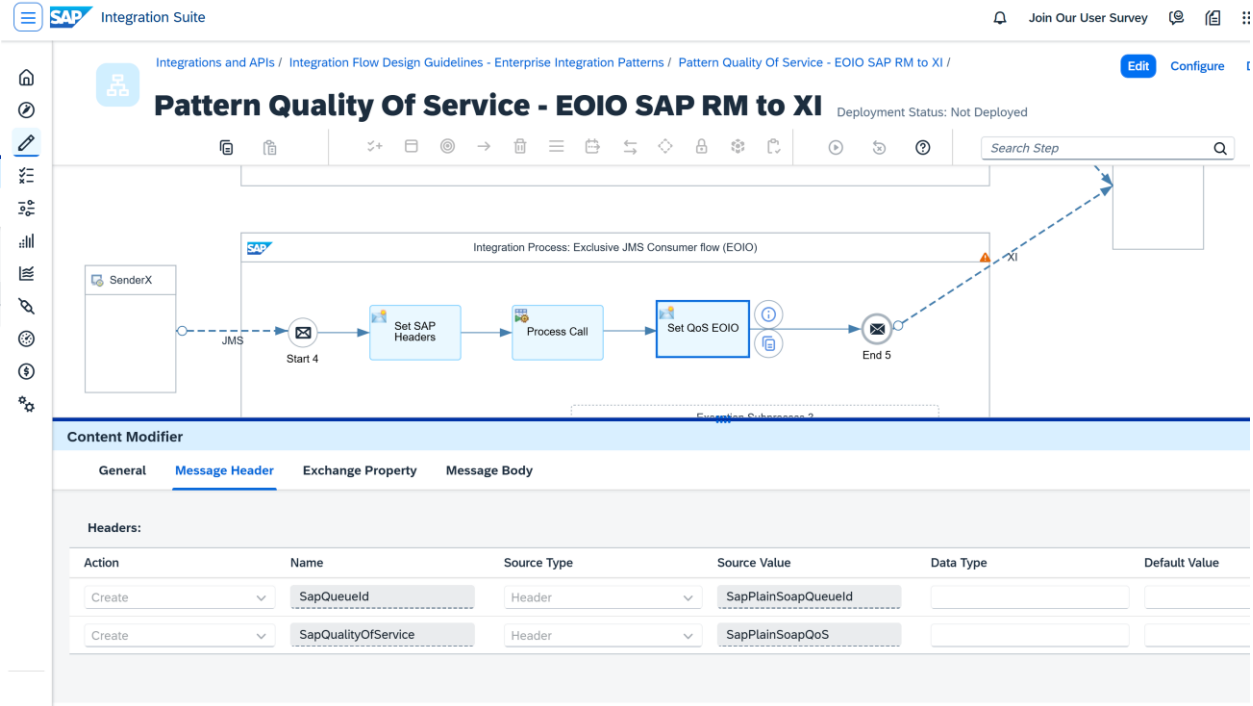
SAP Integration Suite

Join Our User Survey

Integrations and APIs / Integration Flow Design Guidelines - Enterprise Integration Patterns / Pattern Quality Of Service - EOIO SAP RM to XI /

Edit Configure

Pattern Quality Of Service - EOIO SAP RM to XI

Deployment Status: Not Deployed

Search Step

Integration Process: Exclusive JMS Consumer flow (EOIO)

SenderX

JMS

Start 4

Set SAP Headers

Process Call

Set QoS EOIO

End 5

XI

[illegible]

Content Modifier

General Message Header Exchange Property Message Body

Headers:

| Action | Name | Source Type | Source Value | Data Type | Default Value |
|---|---|---|---|---|---|
| Create | SapQueueId | Header | SapPlainSoapQueueId | | |
| Create | SapQualityOfService | Header | SapPlainSoapQoS | | |